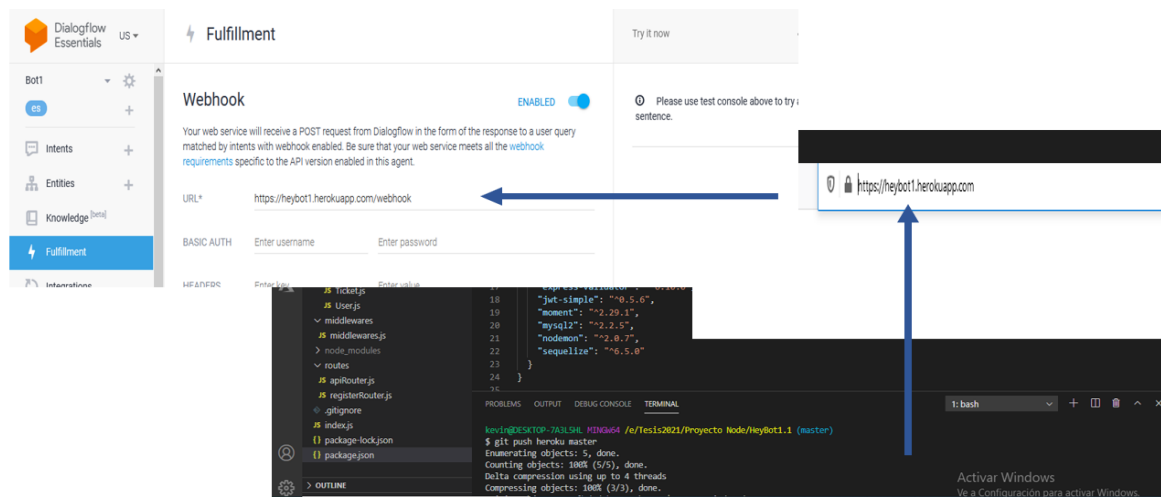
Dialogflow Essentials US

Fulfillment

Try it now

Bot1

es

Intents

Entities

Knowledge [beta]

Fulfillment

Integrations

Webhook

ENABLED

Your web service will receive a POST request from Dialogflow in the form of the response to a user query matched by intents with webhook enabled. Be sure that your web service meets all the webhook requirements specific to the API version enabled in this agent.

URL* https://heybot1.herokuapp.com/webhook

BASIC AUTH Enter username Enter password

HEADERS Enter key Enter value

Please use test console above to try a sentence.

https://heybot1.herokuapp.com

JS Ticket.js
JS User.js
middlewares
JS middlewares.js
node_modules
routes
JS apiRouter.js
JS registerRouter.js
.gitignore
JS index.js
{} package-lock.json
{} package.json
OUTLINE

17 "express-validator": "^6.10.0"
18 "jwt-simple": "^0.5.6",
19 "moment": "^2.29.1",
20 "mysql2": "^2.2.5",
21 "nodemon": "^2.0.7",
22 "sequelize": "^6.5.0"
23 }
24 }

PROBLEMS OUTPUT DEBUG CONSOLE TERMINAL 1: bash

kevin@DESKTOP-7A3L5HL MINGW64 /e/Tesis2021/Proyecto Node/HeyBot1.1 (master)
$ git push heroku master
Enumerating objects: 5, done.
Counting objects: 100% (5/5), done.
Delta compression using up to 4 threads
Compressing objects: 100% (3/3), done.

Activar Windows
Ve a Configuración para activar Windows.